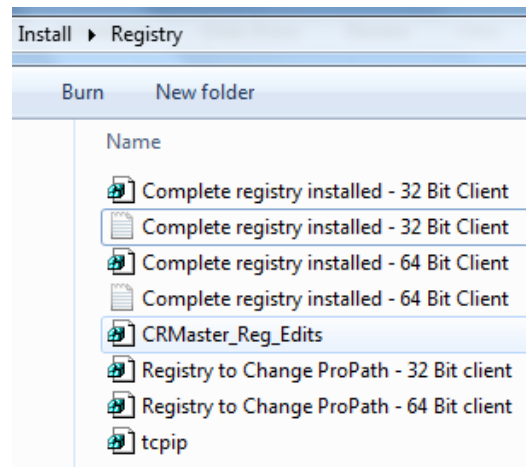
Install ▸ Registry

Burn New folder

Name

Complete registry installed - 32 Bit Client
Complete registry installed - 32 Bit Client
Complete registry installed - 64 Bit Client
Complete registry installed - 64 Bit Client
CRMaster_Reg_Edits
Registry to Change ProPath - 32 Bit client
Registry to Change ProPath - 64 Bit client
tcpip